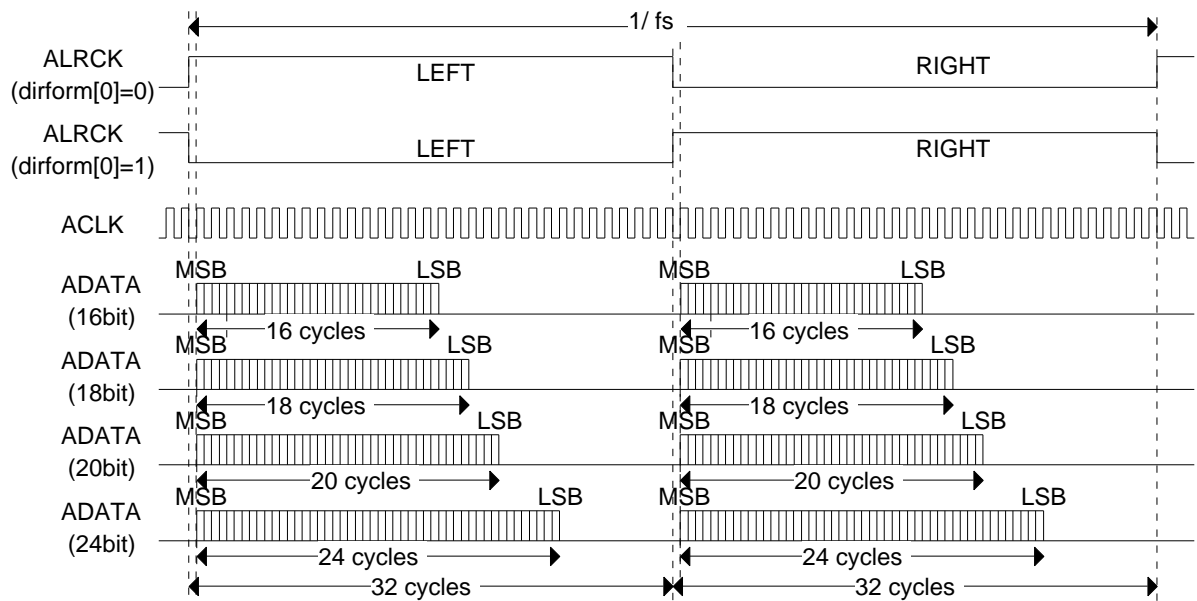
1/ fs

ALRCK (dirform[0]=0)

LEFT

RIGHT

ALRCK (dirform[0]=1)

LEFT

RIGHT

ACLK

ADATA (16bit)

MSB

LSB

16 cycles

MSB

LSB

16 cycles

ADATA (18bit)

MSB

LSB

18 cycles

MSB

LSB

18 cycles

ADATA (20bit)

MSB

LSB

20 cycles

MSB

LSB

20 cycles

ADATA (24bit)

MSB

LSB

24 cycles

MSB

LSB

24 cycles

32 cycles

32 cycles